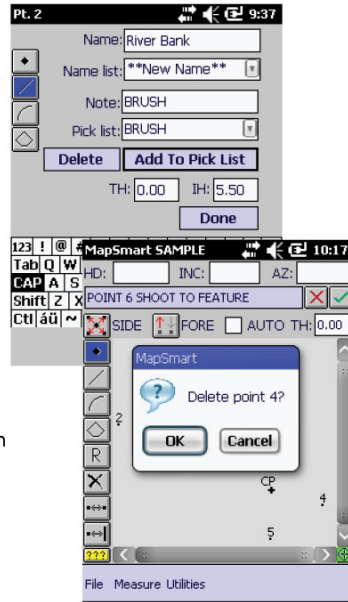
Pt. 2
9:37
Name: River Bank
Name list: **New Name**
Note: BRUSH
Pick list: BRUSH
Delete
Add To Pick List
TH: 0.00
IH: 5.50
Done
123 ! @ #
Tab Q W
CAP A S
Shift Z X
Ctl áü ~
MapSmart SAMPLE
10:17
HD:
INC:
AZ:
POINT 6 SHOOT TO FEATURE
SIDE
FORE
AUTO TH: 0.00
MapSmart
Delete point 4?
OK
Cancel
2
CP
4
5
R
???
File Measure Utilities
n